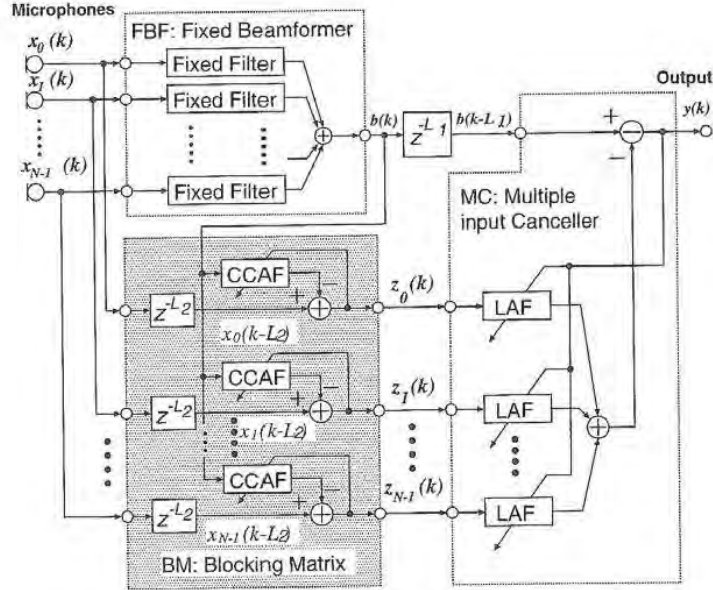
Microphones

FBF: Fixed Beamformer

$x_0(k)$

$x_1(k)$

$x_{N-1}(k)$

Fixed Filter

Fixed Filter

Fixed Filter

$b(k)$

$z^{-L_1}$

$b(k-L_1)$

Output

+

−

$y(k)$

MC: Multiple input Canceller

CCAF

$z^{-L_2}$

+

−

$x_0(k-L_2)$

$z_0(k)$

LAF

CCAF

$z^{-L_2}$

+

−

$x_1(k-L_2)$

$z_1(k)$

LAF

CCAF

$z^{-L_2}$

+

−

$x_{N-1}(k-L_2)$

$z_{N-1}(k)$

LAF

BM: Blocking Matrix